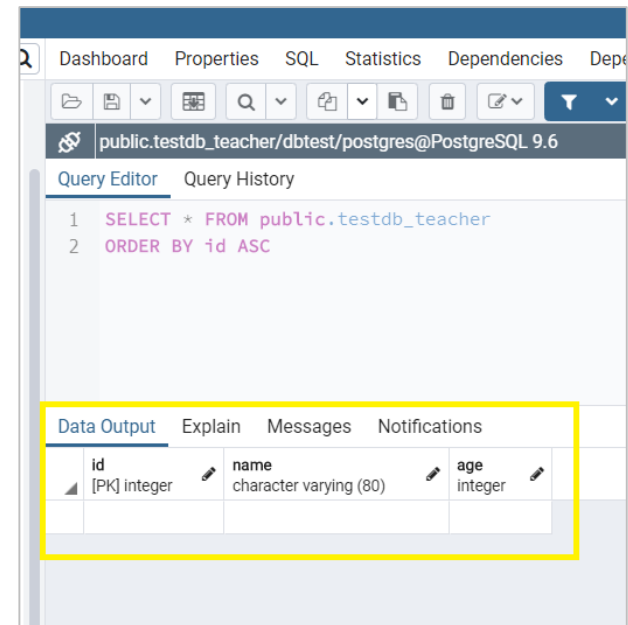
Dashboard Properties SQL Statistics Dependencies Depe

public.testdb_teacher/dbtest/postgres@PostgreSQL 9.6

Query Editor Query History

1 SELECT * FROM public.testdb_teacher
2 ORDER BY id ASC

Data Output Explain Messages Notifications

| id [PK] integer | name character varying (80) | age integer |
|---|---|---|
| | | |